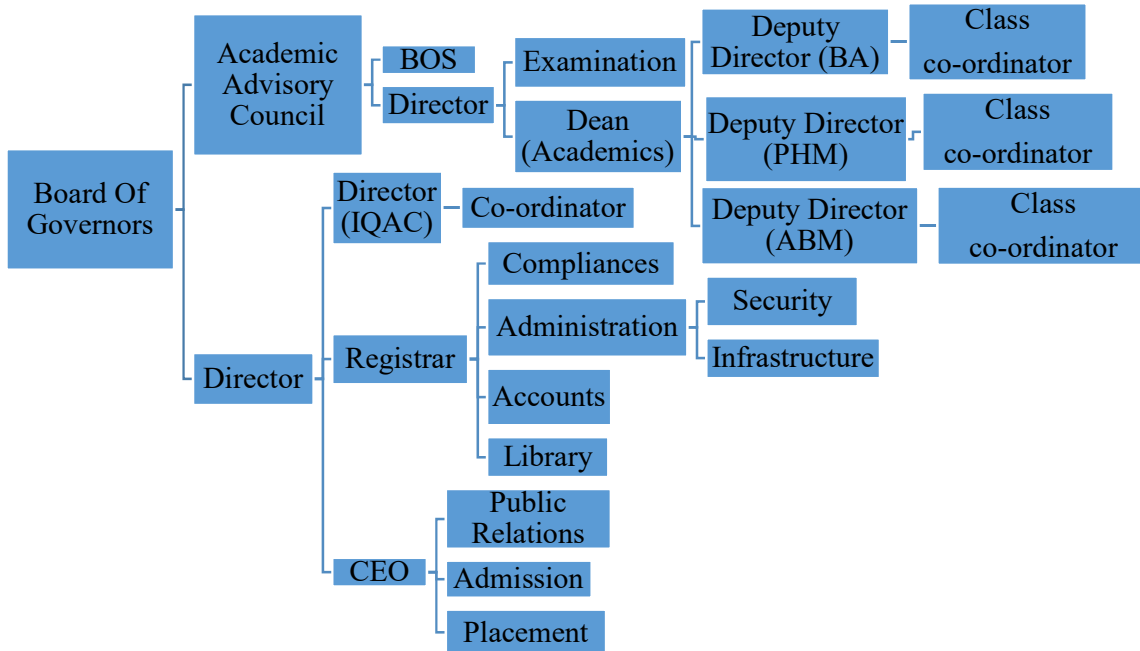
Board Of Governors

Academic Advisory Council

BOS

Director

Examination

Dean (Academics)

Deputy Director (BA)

Class co-ordinator

Deputy Director (PHM)

Class co-ordinator

Deputy Director (ABM)

Class co-ordinator

Director

Director (IQAC)

Co-ordinator

Registrar

Compliances

Administration

Security

Infrastructure

Accounts

Library

CEO

Public Relations

Admission

Placement